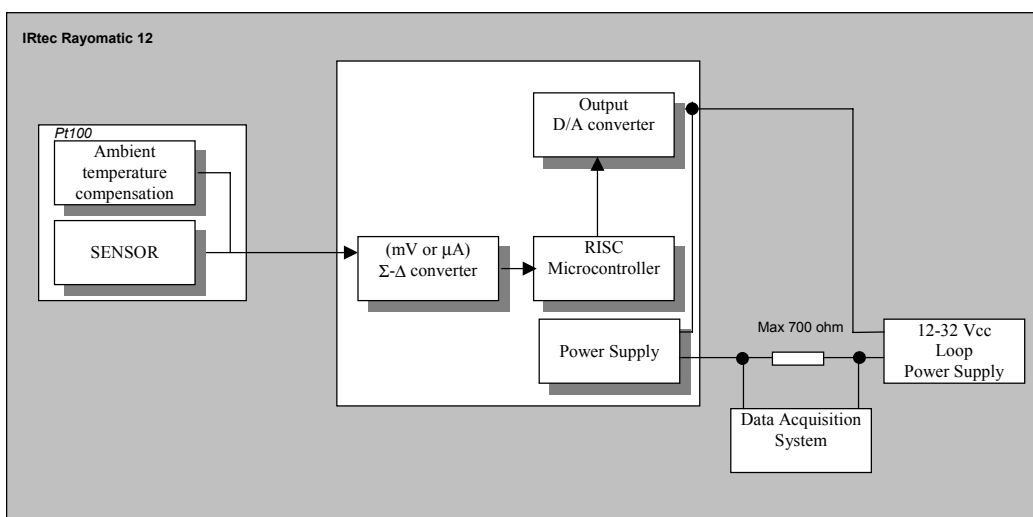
IRtec Rayomatic 12

Pt100

Ambient temperature compensation

SENSOR

(mV or µA)
Σ-Δ converter

Output
D/A converter

RISC
Microcontroller

Power Supply

Max 700 ohm

12-32 Vcc
Loop
Power Supply

Data Acquisition
System